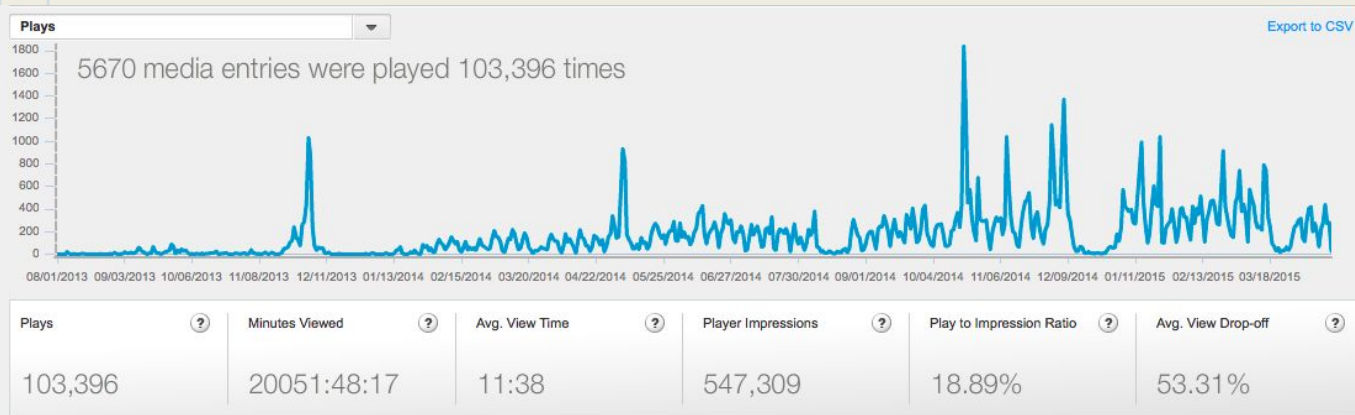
Plays

Export to CSV

1800
1600
1400
1200
1000
800
600
400
200
0

5670 media entries were played 103,396 times

08/01/2013 09/03/2013 10/06/2013 11/08/2013 12/11/2013 01/13/2014 02/15/2014 03/20/2014 04/22/2014 05/25/2014 06/27/2014 07/30/2014 09/01/2014 10/04/2014 11/06/2014 12/09/2014 01/11/2015 02/13/2015 03/18/2015

| Plays ? | Minutes Viewed ? | Avg. View Time ? | Player Impressions ? | Play to Impression Ratio ? | Avg. View Drop-off ? |
|---|---|---|---|---|---|
| 103,396 | 20051:48:17 | 11:38 | 547,309 | 18.89% | 53.31% |